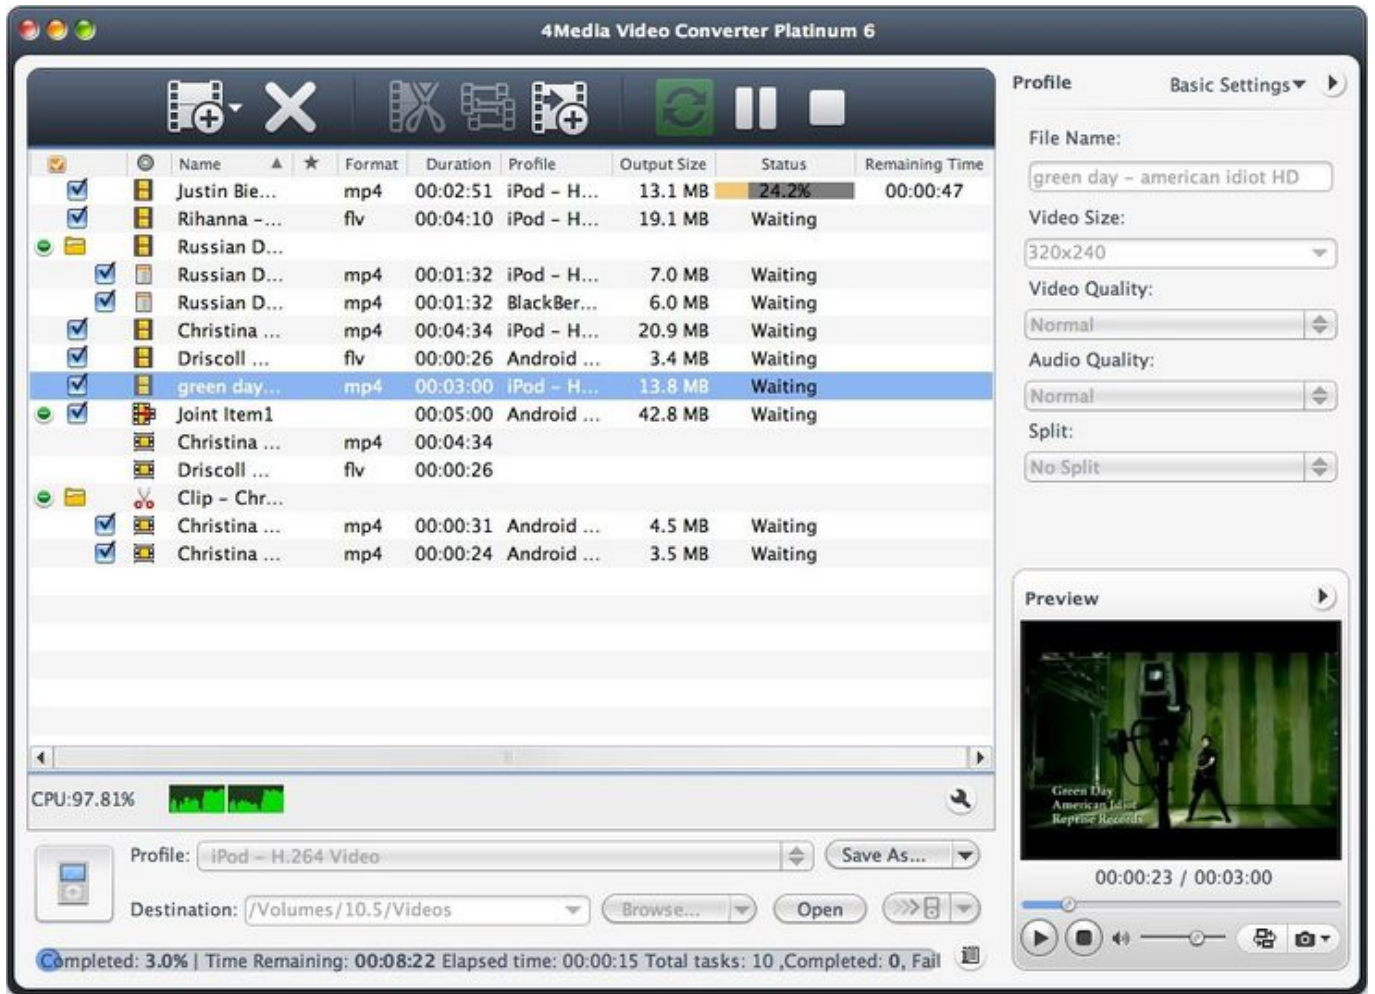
4Media Video Converter Platinum 6

| | | Name | ★ | Format | Duration | Profile | Output Size | Status | Remaining Time |
|---|---|---|---|---|---|---|---|---|---|
| ☑ | | Justin Bie... | | mp4 | 00:02:51 | iPod – H... | 13.1 MB | 24.2% | 00:00:47 |
| ☑ | | Rihanna –... | | flv | 00:04:10 | iPod – H... | 19.1 MB | Waiting | |
| | | Russian D... | | | | | | | |
| ☑ | | Russian D... | | mp4 | 00:01:32 | iPod – H... | 7.0 MB | Waiting | |
| ☑ | | Russian D... | | mp4 | 00:01:32 | BlackBer... | 6.0 MB | Waiting | |
| ☑ | | Christina ... | | mp4 | 00:04:34 | iPod – H... | 20.9 MB | Waiting | |
| ☑ | | Driscoll ... | | flv | 00:00:26 | Android ... | 3.4 MB | Waiting | |
| ☑ | | green day... | | mp4 | 00:03:00 | iPod – H... | 13.8 MB | Waiting | |
| ☑ | | Joint Item1 | | | 00:05:00 | Android ... | 42.8 MB | Waiting | |
| | | Christina ... | | mp4 | 00:04:34 | | | | |
| | | Driscoll ... | | flv | 00:00:26 | | | | |
| | | Clip – Chr... | | | | | | | |
| ☑ | | Christina ... | | mp4 | 00:00:31 | Android ... | 4.5 MB | Waiting | |
| ☑ | | Christina ... | | mp4 | 00:00:24 | Android ... | 3.5 MB | Waiting | |

CPU:97.81%

Profile: iPod – H.264 Video
Save As...
Destination: /Volumes/10.5/Videos
Browse...
Open

Completed: 3.0% | Time Remaining: 00:08:22 Elapsed time: 00:00:15 Total tasks: 10 ,Completed: 0, Fail

Profile
Basic Settings
File Name:
green day – american idiot HD
Video Size:
320x240
Video Quality:
Normal
Audio Quality:
Normal
Split:
No Split

Preview
Green Day
American Idiot
Reprise Records
00:00:23 / 00:03:00